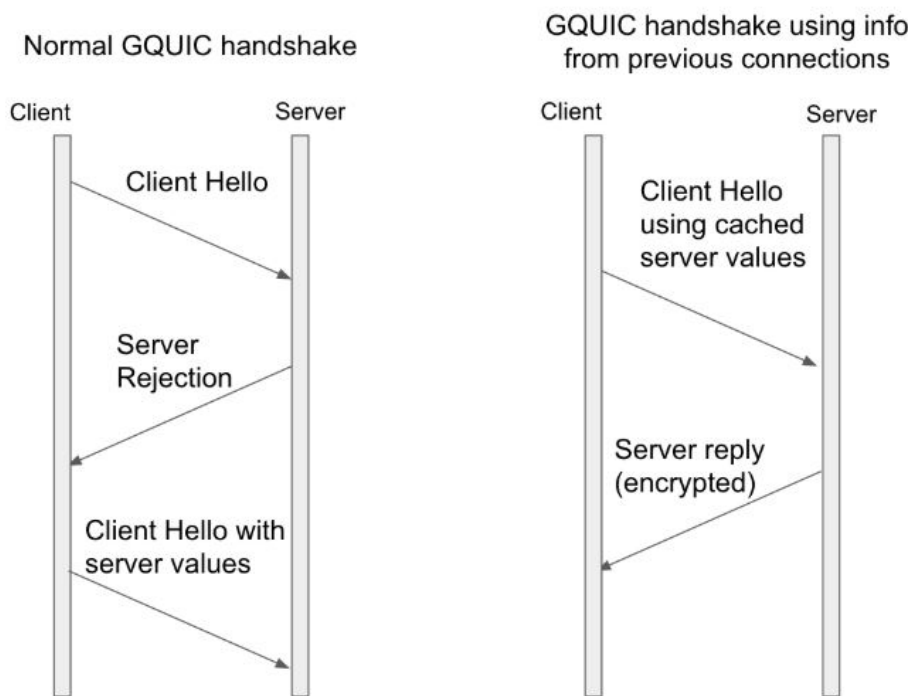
Normal GQUIC handshake

Client

Server

Client Hello

Server Rejection

Client Hello with server values

GQUIC handshake using info from previous connections

Client

Server

Client Hello using cached server values

Server reply (encrypted)